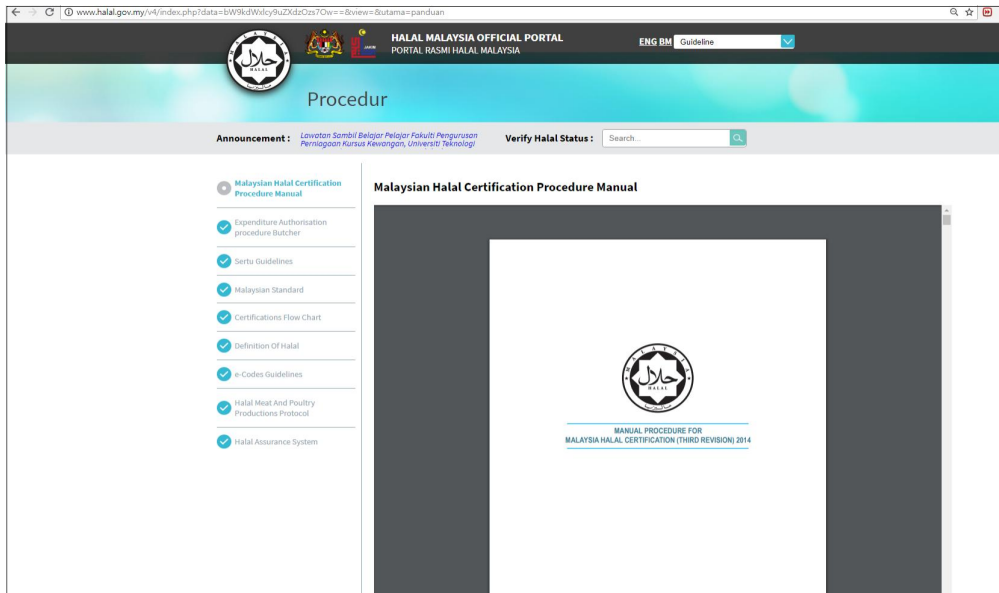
www.halal.gov.my/v4/index.php?data=bW9kdWxlcy9uZXdzOzs7Ow==&view=&utama=panduan

HALAL

HALAL MALAYSIA OFFICIAL PORTAL
PORTAL RASMI HALAL MALAYSIA

ENG BM Guideline

Procedur

Announcement : Lawatan Sambil Belajar Pelajar Fakulti Pengurusan Perniagaan Kursus Kewangan, Universiti Teknologi

Verify Halal Status : Search...

Malaysian Halal Certification Procedure Manual

Expenditure Authorisation procedure Butcher

Sertu Guidelines

Malaysian Standard

Certifications Flow Chart

Definition Of Halal

e-Codes Guidelines

Halal Meat And Poultry Productions Protocol

Halal Assurance System

Malaysian Halal Certification Procedure Manual

HALAL

MANUAL PROCEDURE FOR
MALAYSIA HALAL CERTIFICATION (THIRD REVISION) 2014